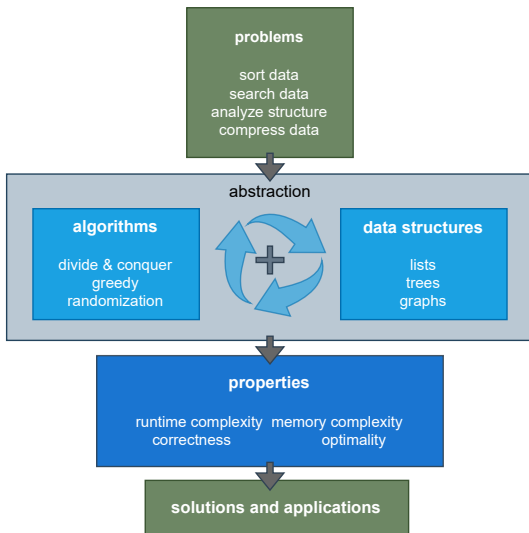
problems

sort data
search data
analyze structure
compress data

abstraction

algorithms

divide & conquer
greedy
randomization

+

data structures

lists
trees
graphs

properties

runtime complexity memory complexity
correctness optimality

solutions and applications